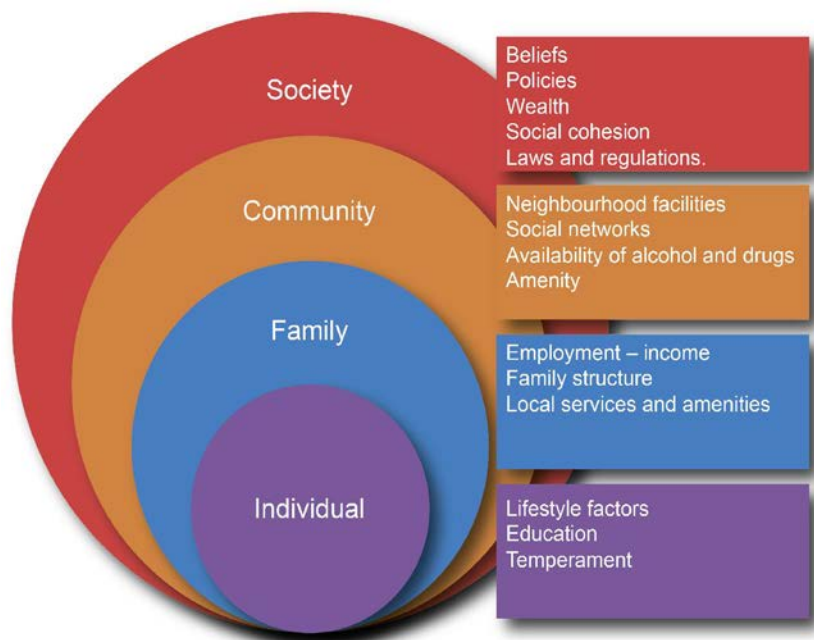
Society

Beliefs
Policies
Wealth
Social cohesion
Laws and regulations.

Community

Neighbourhood facilities
Social networks
Availability of alcohol and drugs
Amenity

Family

Employment – income
Family structure
Local services and amenities

Individual

Lifestyle factors
Education
Temperament